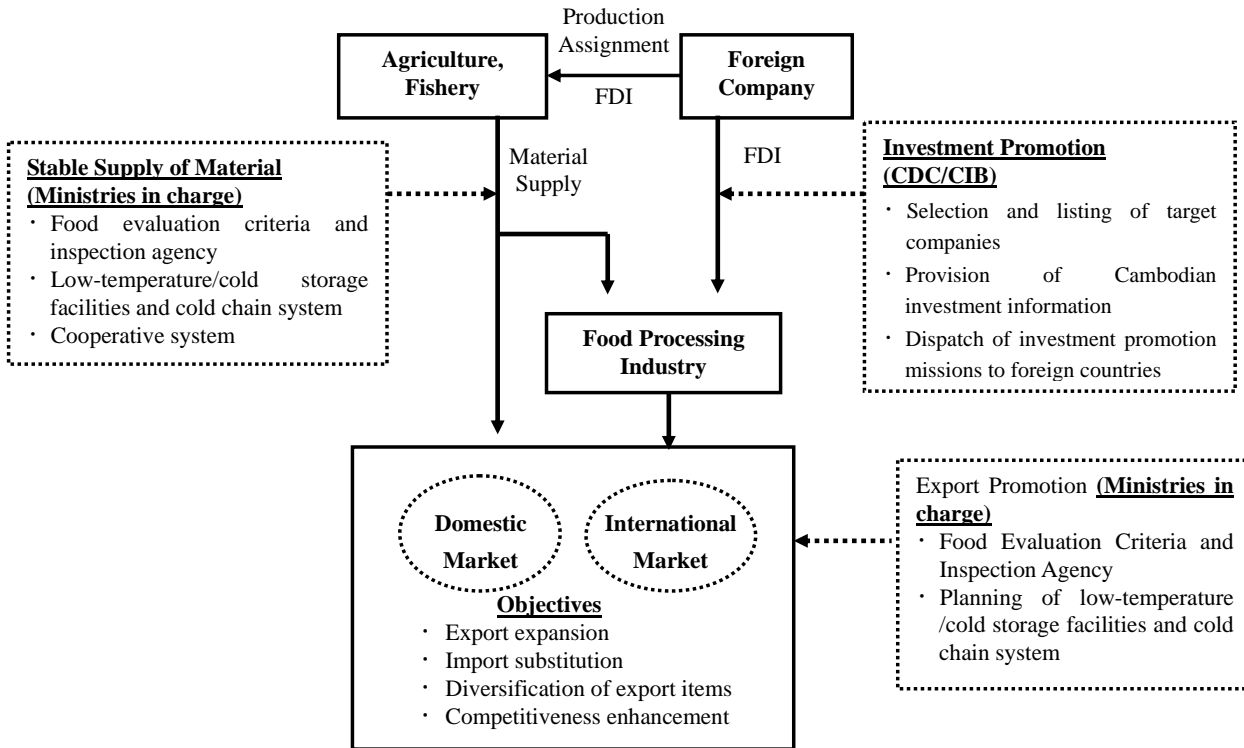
Production Assignment

Agriculture, Fishery

FDI

Foreign Company

Stable Supply of Material (Ministries in charge)
・ Food evaluation criteria and inspection agency
・ Low-temperature/cold storage facilities and cold chain system
・ Cooperative system

Material Supply

FDI

Investment Promotion (CDC/CIB)
・ Selection and listing of target companies
・ Provision of Cambodian investment information
・ Dispatch of investment promotion missions to foreign countries

Food Processing Industry

Domestic Market

International Market

Objectives
・ Export expansion
・ Import substitution
・ Diversification of export items
・ Competitiveness enhancement

Export Promotion (Ministries in charge)
・ Food Evaluation Criteria and Inspection Agency
・ Planning of low-temperature /cold storage facilities and cold chain system